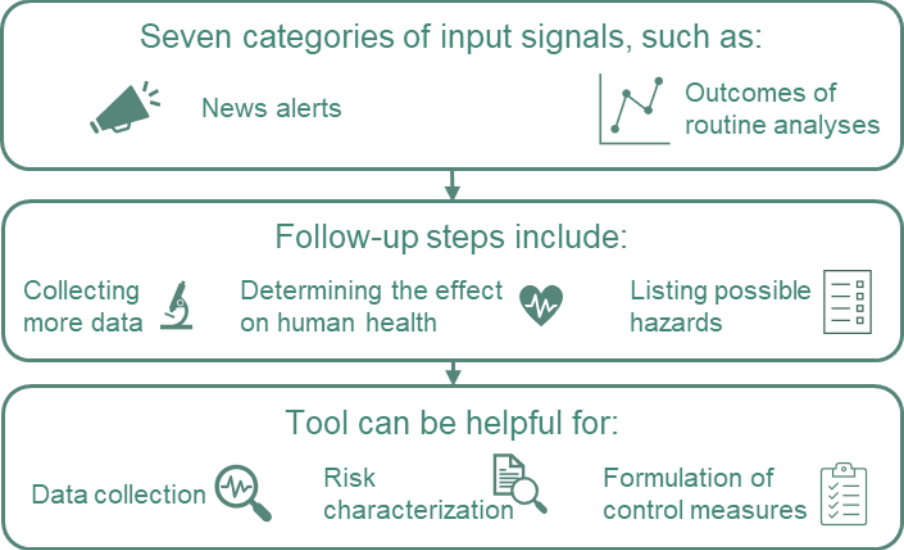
Seven categories of input signals, such as:

News alerts

Outcomes of routine analyses

Follow-up steps include:

Collecting more data

Determining the effect on human health

Listing possible hazards

Tool can be helpful for:

Data collection

Risk characterization

Formulation of control measures